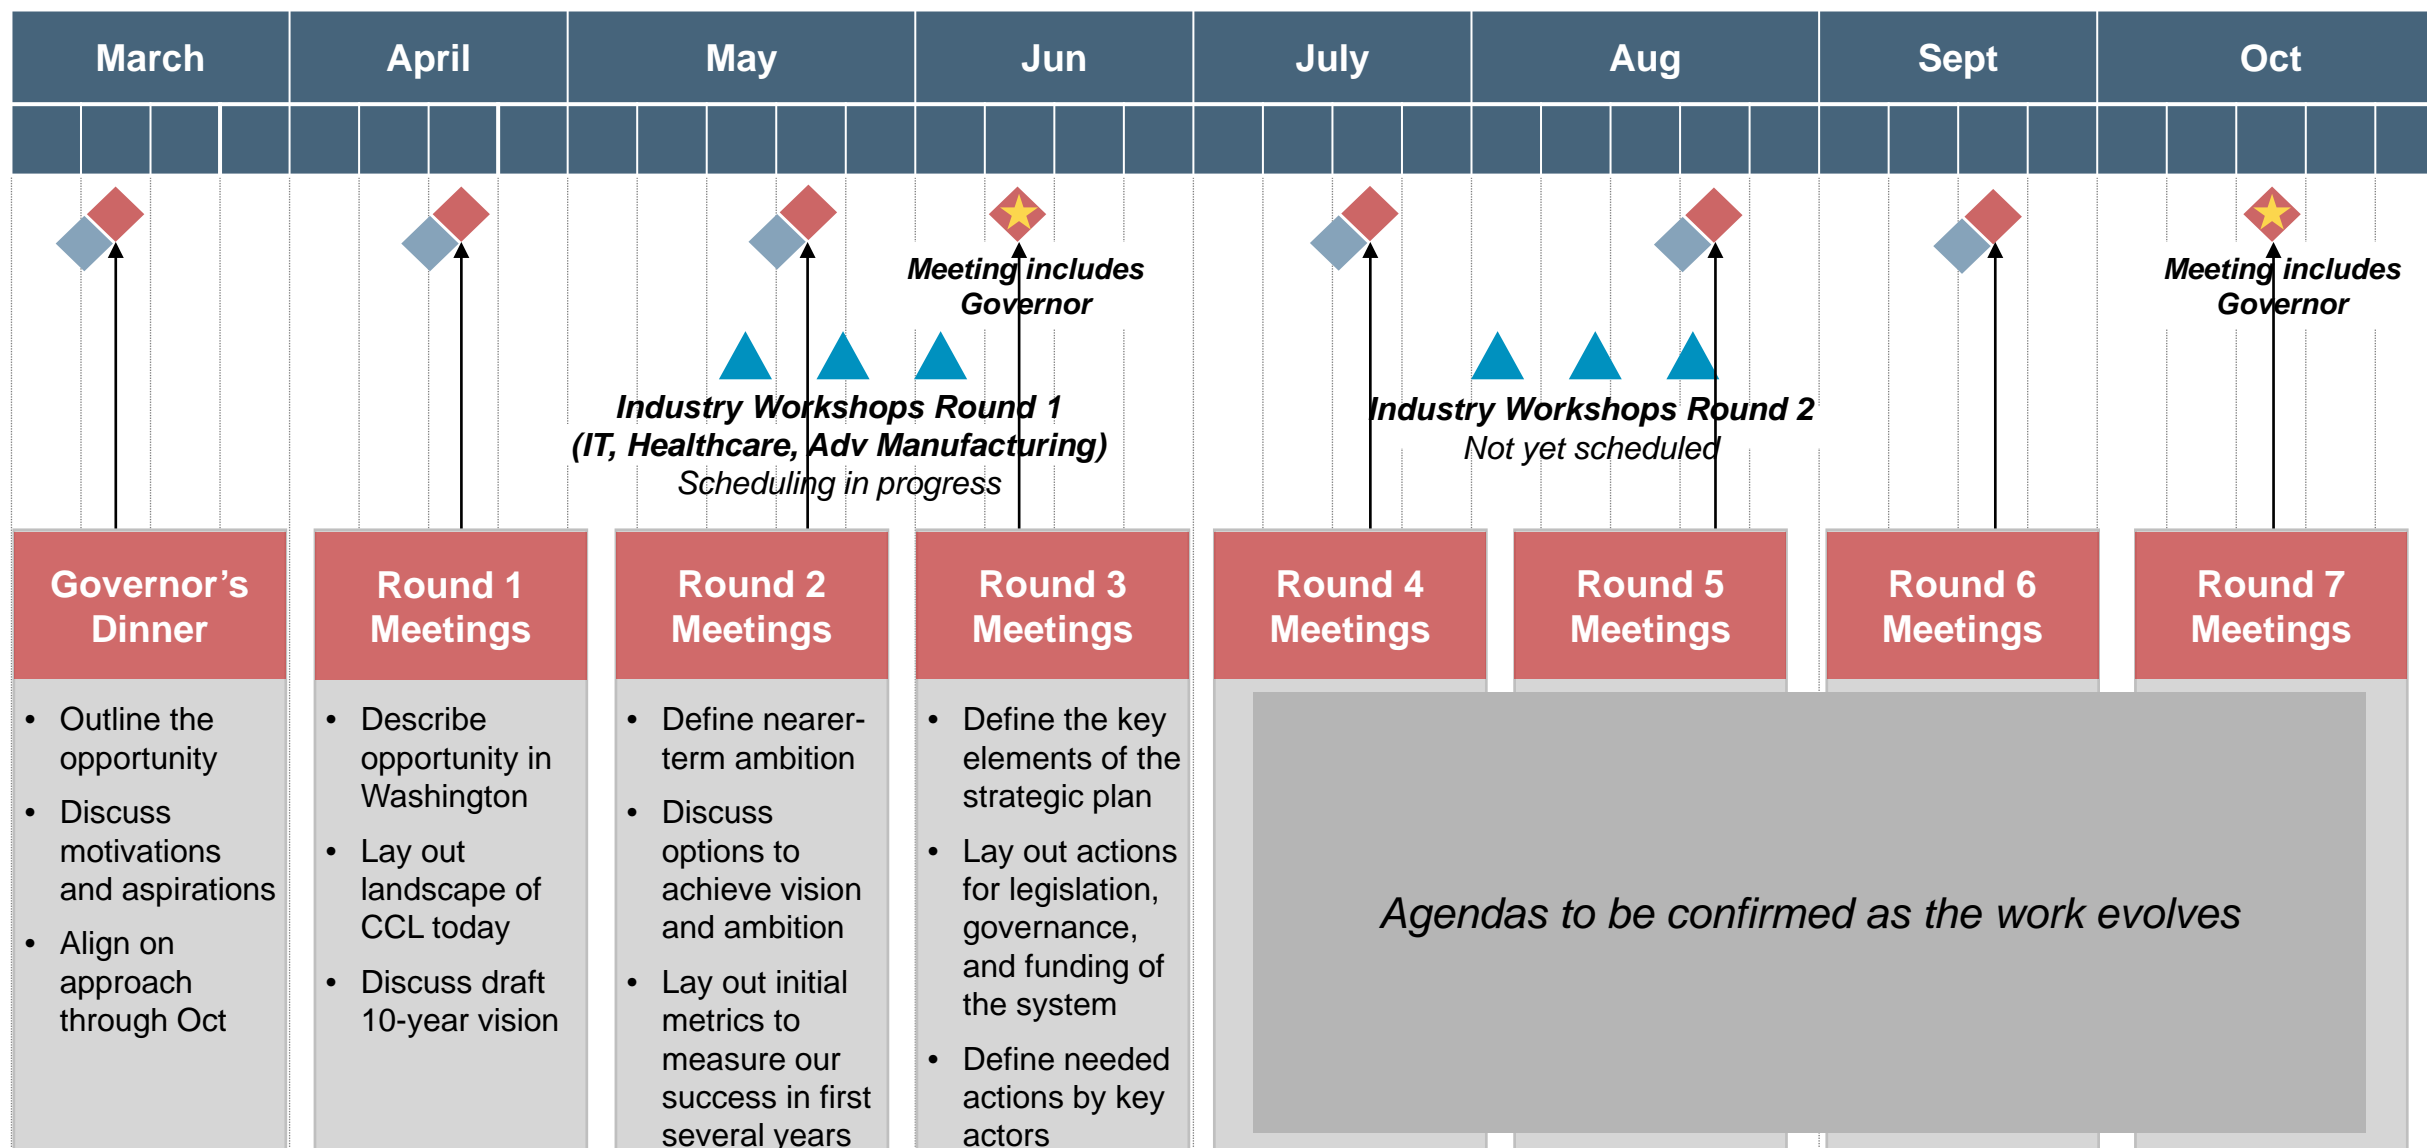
| March | April | May | Jun | July | Aug | Sept | Oct |
|---|---|---|---|---|---|---|---|

Meeting includes Governor

Meeting includes Governor

Industry Workshops Round 1 (IT, Healthcare, Adv Manufacturing)
Scheduling in progress

Industry Workshops Round 2
Not yet scheduled

Governor's Dinner
- Outline the opportunity
- Discuss motivations and aspirations
- Align on approach through Oct

Round 1 Meetings
- Describe opportunity in Washington
- Lay out landscape of CCL today
- Discuss draft 10-year vision

Round 2 Meetings
- Define nearer-term ambition
- Discuss options to achieve vision and ambition
- Lay out initial metrics to measure our success in first several years

Round 3 Meetings
- Define the key elements of the strategic plan
- Lay out actions for legislation, governance, and funding of the system
- Define needed actions by key actors

Round 4 Meetings

Round 5 Meetings

Round 6 Meetings

Round 7 Meetings

Agendas to be confirmed as the work evolves